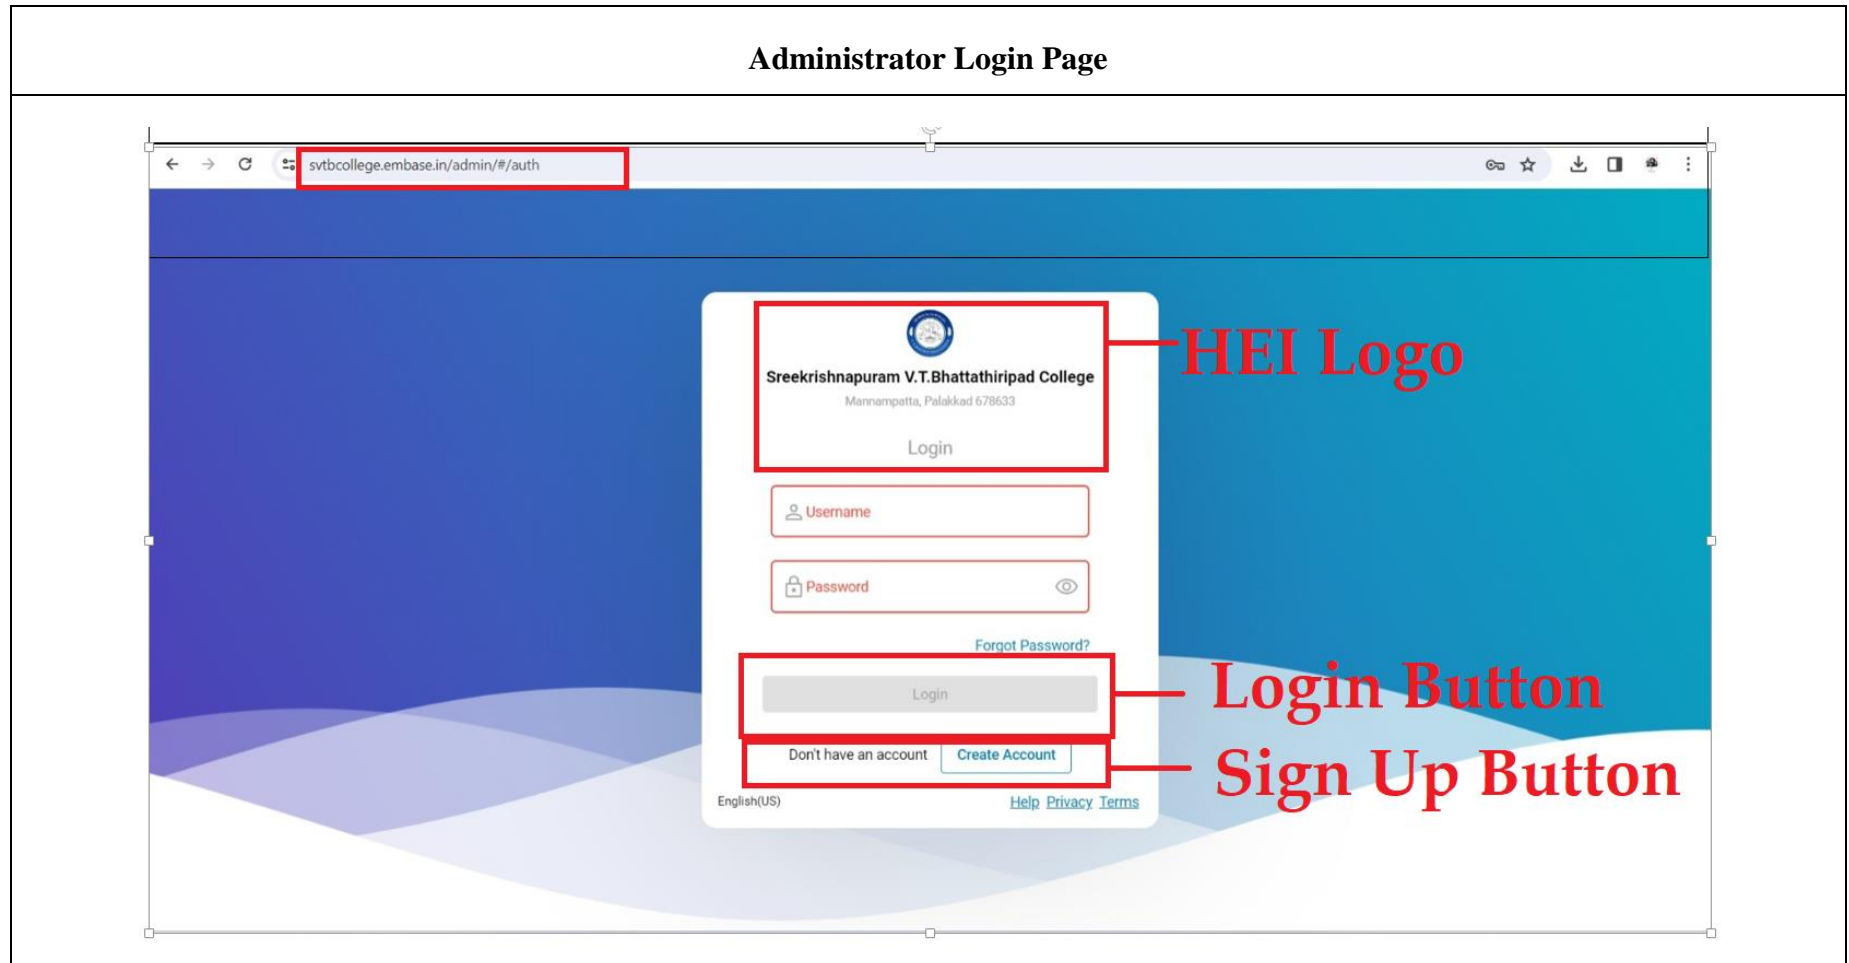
Administrator Login Page

svtbcollege.embase.in/admin/#/auth

Sreekrishnapuram V.T.Bhattathiripad College

Mannampatta, Palakkad 678633

Login

HEI Logo

Username

Password

Forgot Password?

Login

Login Button

Don't have an account Create Account

Sign Up Button

English(US)

Help Privacy Terms